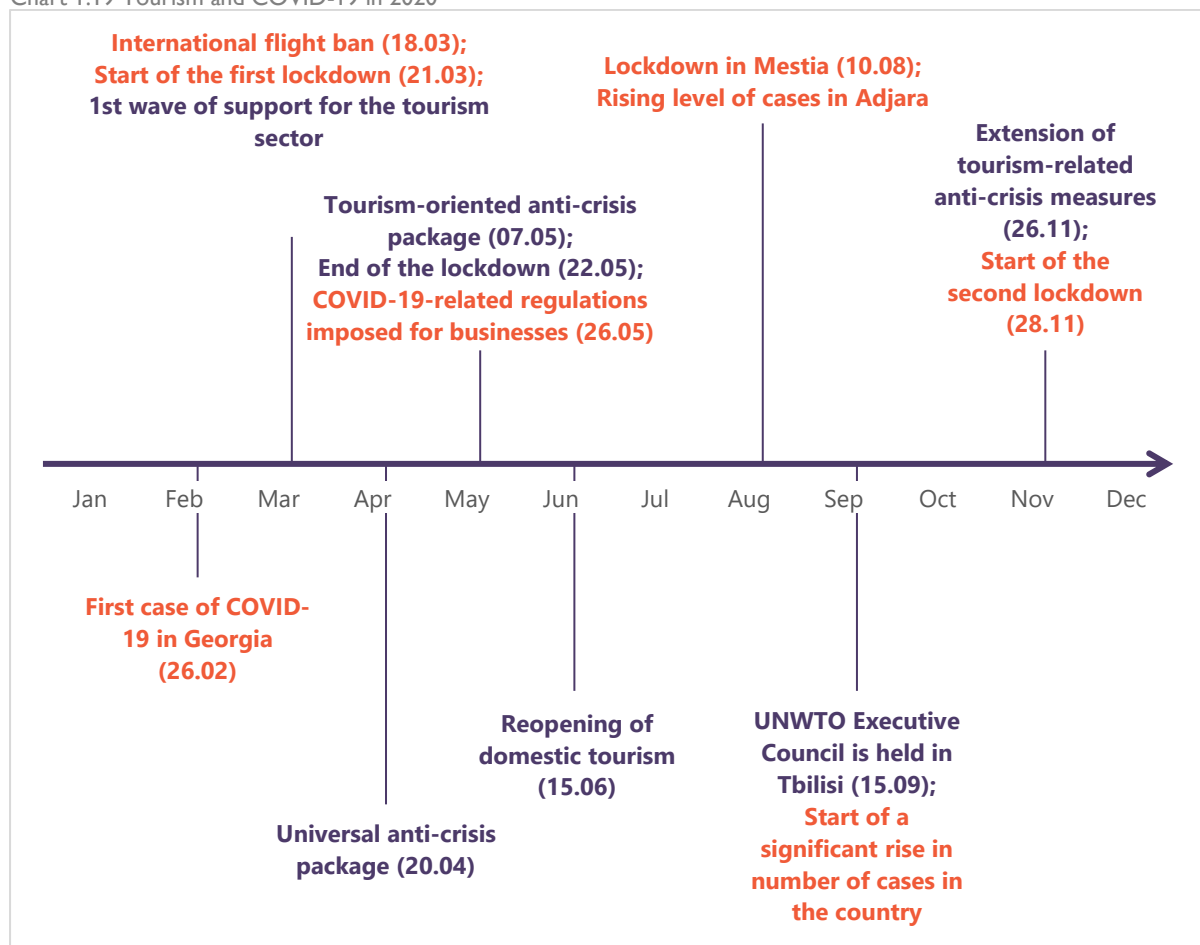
Chart 1.19 Tourism and COVID-19 in 2020

International flight ban (18.03);
Start of the first lockdown (21.03);
1st wave of support for the tourism sector

Lockdown in Mestia (10.08);
Rising level of cases in Adjara

Extension of tourism-related anti-crisis measures (26.11);
Start of the second lockdown (28.11)

Tourism-oriented anti-crisis package (07.05);
End of the lockdown (22.05);
COVID-19-related regulations imposed for businesses (26.05)

Jan Feb Mar Apr May Jun Jul Aug Sep Oct Nov Dec

First case of COVID-19 in Georgia (26.02)

Reopening of domestic tourism (15.06)

UNWTO Executive Council is held in Tbilisi (15.09);
Start of a significant rise in number of cases in the country

Universal anti-crisis package (20.04)